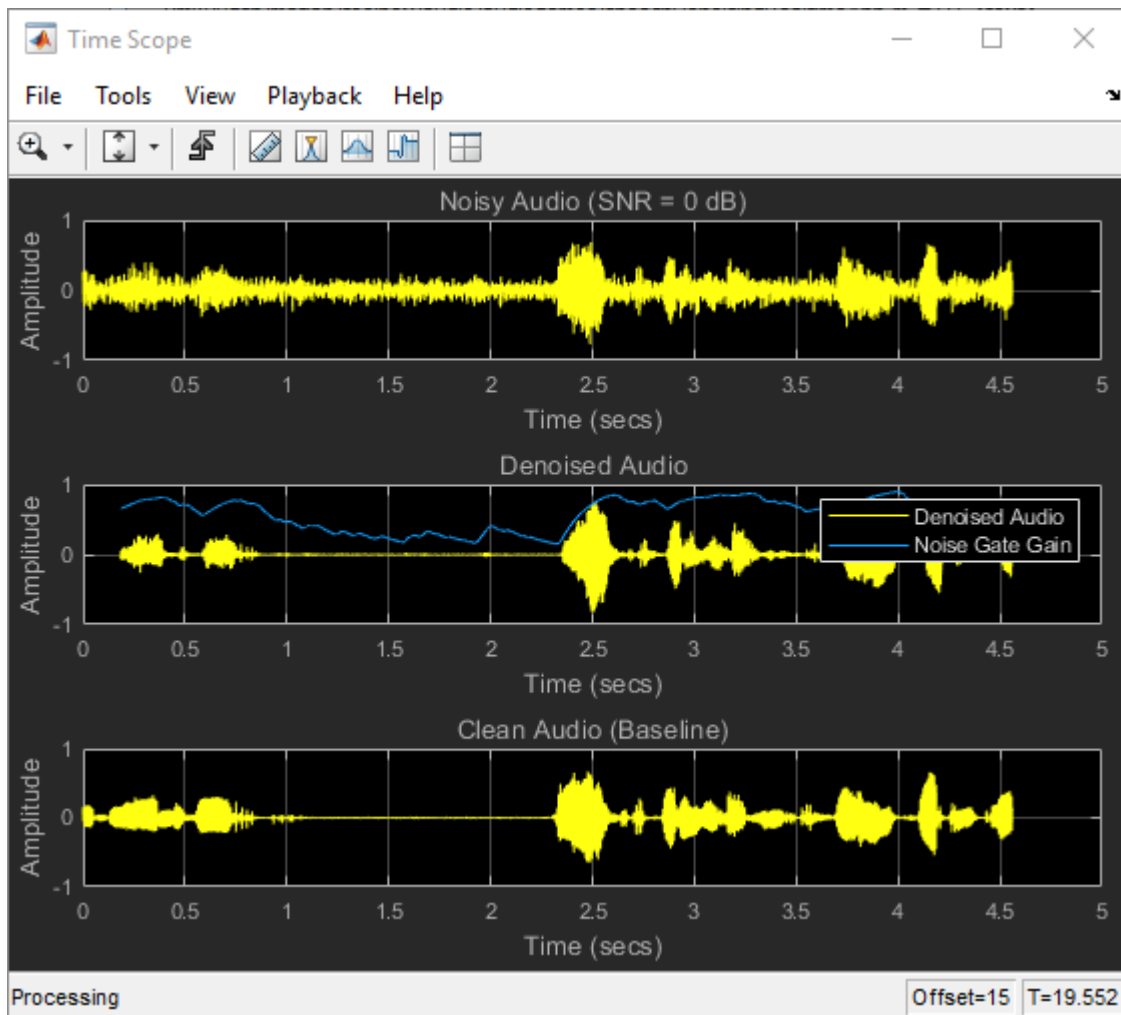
Time Scope

File Tools View Playback Help

Noisy Audio (SNR = 0 dB)

Amplitude

1
0
-1

0 0.5 1 1.5 2 2.5 3 3.5 4 4.5 5

Time (secs)

Denoised Audio

Amplitude

1
0
-1

Denoised Audio
Noise Gate Gain

0 0.5 1 1.5 2 2.5 3 3.5 4 4.5 5

Time (secs)

Clean Audio (Baseline)

Amplitude

1
0
-1

0 0.5 1 1.5 2 2.5 3 3.5 4 4.5 5

Time (secs)

Processing

Offset=15 T=19.552